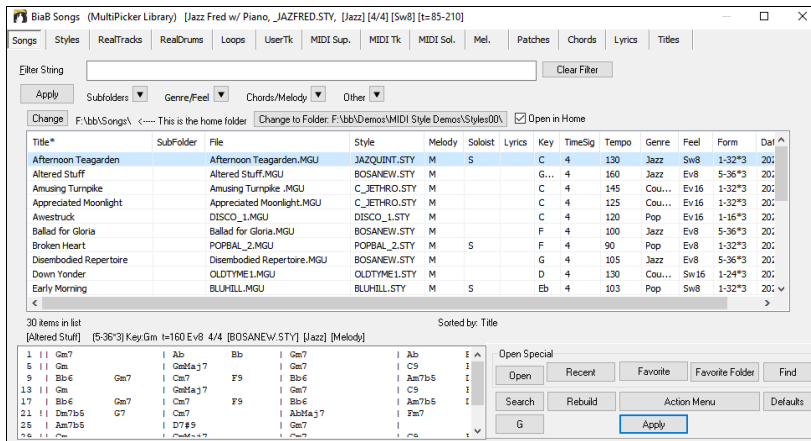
BiaB Songs (MultiPicker Library) [Jazz Fred w/ Piano, _JAZFRED.STY, [Jazz] [4/4] [Sw8] [t=85-210]

Songs | Styles | RealTracks | RealDrums | Loops | UserTk | MIDI Sup. | MIDI Tk | MIDI Sol. | Mel. | Patches | Chords | Lyrics | Titles

Filter String
Clear Filter
Apply
Subfolders
Genre/Feel
Chords/Melody
Other

Change
F:\bb\Songs\ <---- This is the home folder
Change to Folder: F:\bb\Demos\MIDI Style Demos\Styles00\
Open in Home

| Title* | SubFolder | File | Style | Melody | Soloist | Lyrics | Key | TimeSig | Tempo | Genre | Feel | Form | Dat |
|---|---|---|---|---|---|---|---|---|---|---|---|---|---|
| Afternoon Teagarden | | Afternoon Teagarden.MGU | JAZQUINT.STY | M | S | | C | 4 | 130 | Jazz | Sw8 | 1-32*3 | 202 |
| Altered Stuff | | Altered Stuff.MGU | BOSANEW.STY | M | | | G... | 4 | 160 | Jazz | Ev8 | 5-36*3 | 202 |
| Amusing Turnpike | | Amusing Turnpike .MGU | C_JETHRO.STY | M | | | C | 4 | 145 | Cou... | Ev16 | 1-32*3 | 202 |
| Appreciated Moonlight | | Appreciated Moonlight.MGU | C_JETHRO.STY | M | | | C | 4 | 125 | Cou... | Ev16 | 1-32*3 | 202 |
| Awestruck | | DISCO_1.MGU | DISCO_1.STY | M | | | C | 4 | 120 | Pop | Ev16 | 1-16*3 | 202 |
| Ballad for Gloria | | Ballad for Gloria.MGU | BOSANEW.STY | M | | | F | 4 | 100 | Jazz | Ev8 | 5-36*3 | 202 |
| Broken Heart | | POPBAL_2.MGU | POPBAL_2.STY | M | S | | F | 4 | 90 | Pop | Ev8 | 1-32*3 | 202 |
| Disembodied Repertoire | | Disembodied Repertoire.MGU | BOSANEW.STY | M | | | G | 4 | 105 | Jazz | Ev8 | 5-36*3 | 202 |
| Down Yonder | | OLDTYME1.MGU | OLDTYME1.STY | M | | | D | 4 | 130 | Cou... | Sw16 | 1-24*3 | 202 |
| Early Morning | | BLUHILL.MGU | BLUHILL.STY | M | S | | Eb | 4 | 103 | Pop | Sw8 | 1-32*3 | 202 |

30 items in list
Sorted by: Title
[Altered Stuff] (5-36*3) Key:Gm t=160 Ev8 4/4 [BOSANEW.STY] [Jazz] [Melody]

1 || Gm7 | Ab Bb | Gm7 | Ab
5 || Gm | GmMaj7 | | C9
9 || Bb6 Gm7 | Cm7 F9 | Bb6 | Am7b5
13 || Gm | GmMaj7 | Gm7 | C9
17 || Bb6 Gm7 | Cm7 F9 | Bb6 | Am7b5
21 || Dm7b5 G7 | Cm7 | AbMaj7 | Fm7
25 || Am7b5 | D7#9 | Gm7 |

Open Special
Open | Recent | Favorite | Favorite Folder | Find
Search | Rebuild | Action Menu | Defaults
G | Apply